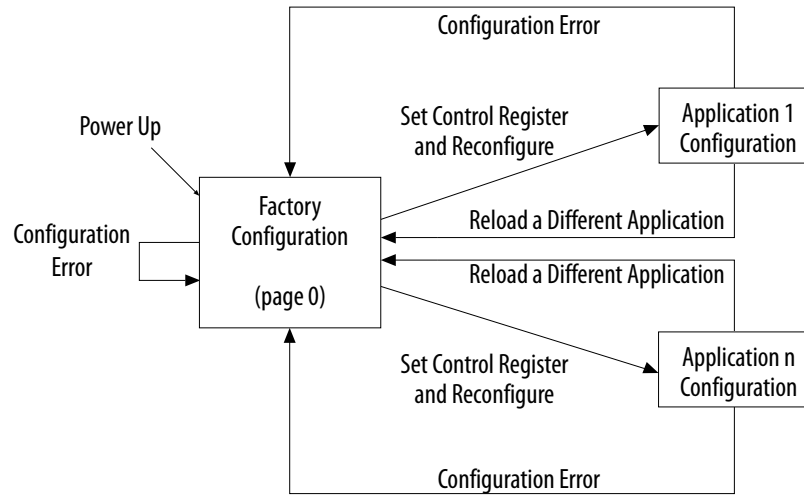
Configuration Error

Power Up

Set Control Register and Reconfigure

Application 1 Configuration

Configuration Error

Factory Configuration

(page 0)

Reload a Different Application

Reload a Different Application

Set Control Register and Reconfigure

Application n Configuration

Configuration Error